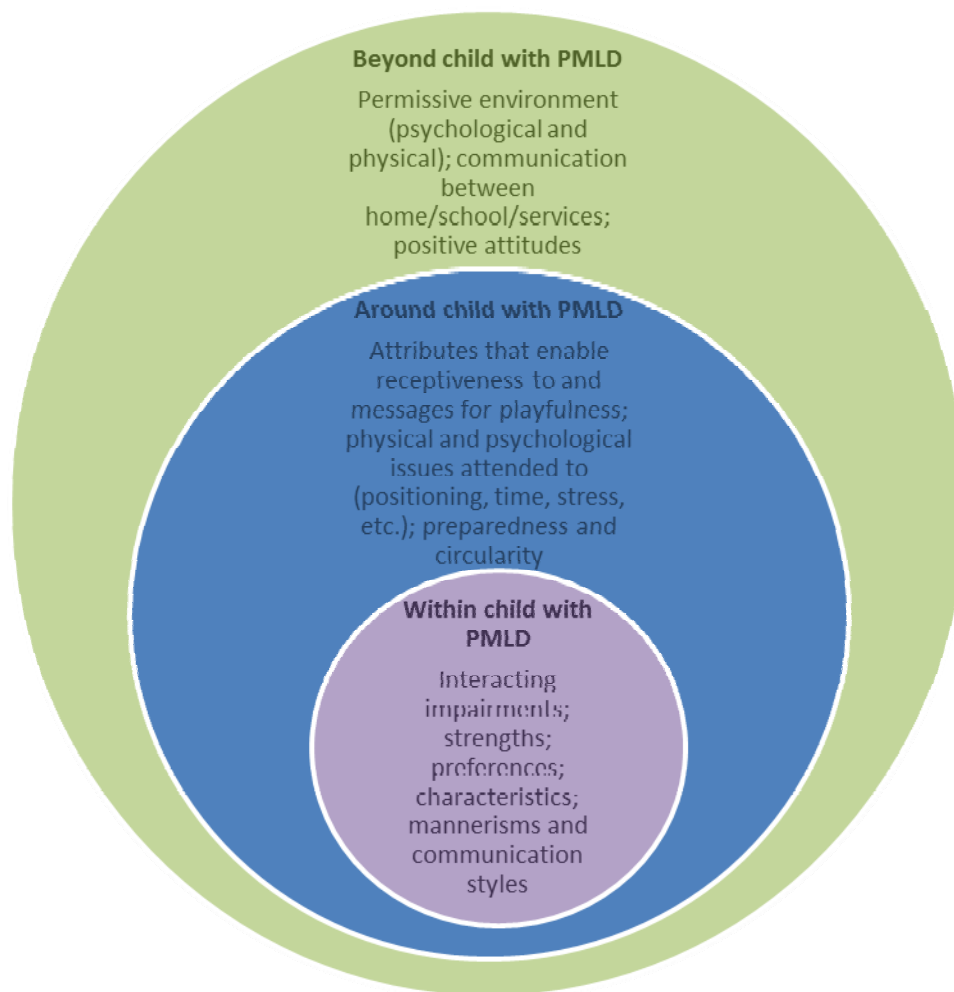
Beyond child with PMLD

Permissive environment (psychological and physical); communication between home/school/services; positive attitudes

Around child with PMLD

Attributes that enable receptiveness to and messages for playfulness; physical and psychological issues attended to (positioning, time, stress, etc.); preparedness and circularity

Within child with PMLD

Interacting impairments; strengths; preferences; characteristics; mannerisms and communication styles